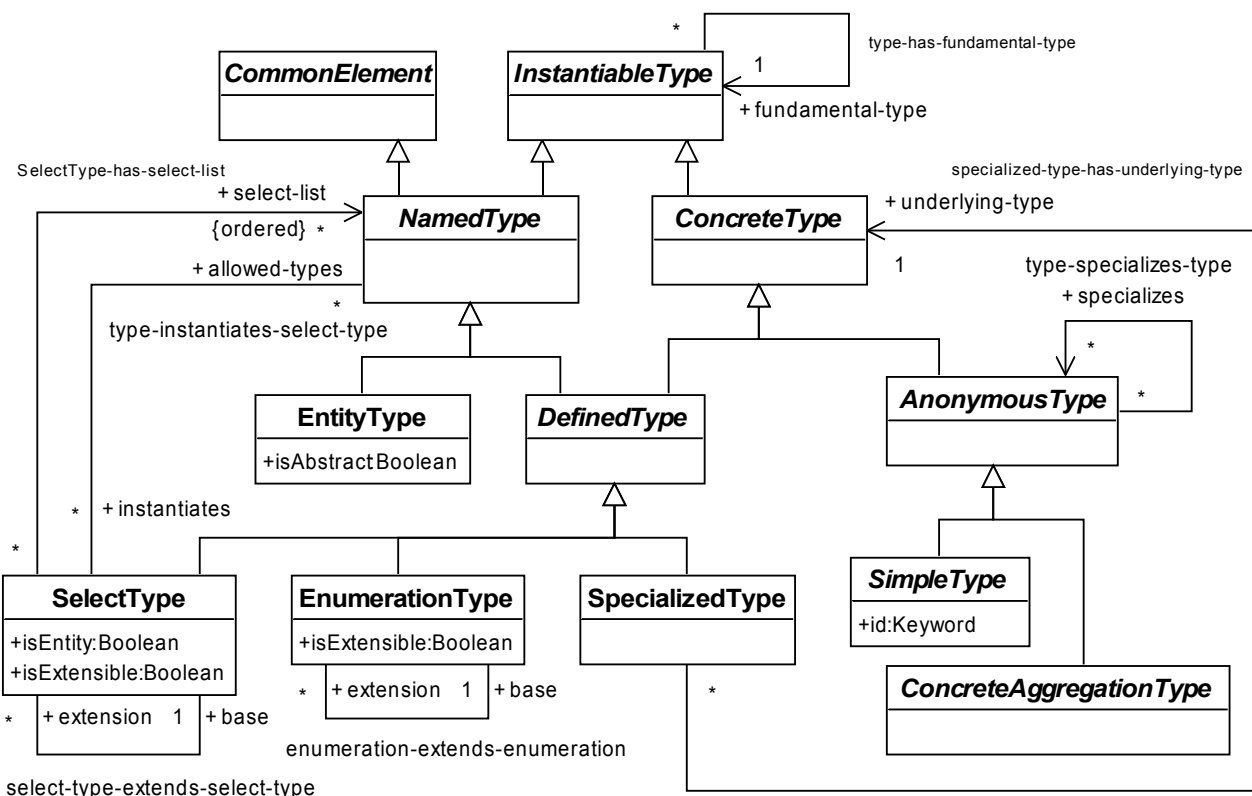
*
1
type-has-fundamental-type
CommonElement
InstantiableType
+ fundamental-type
SelectType-has-select-list
specialized-type-has-underlying-type
+ select-list
{ordered} *
NamedType
ConcreteType
+ underlying-type
+ allowed-types
1
type-specializes-type
+ specializes
*
type-instantiates-select-type
*
EntityType
+isAbstract Boolean
DefinedType
AnonymousType
*
*
+ instantiates
*
SelectType
+isEntity:Boolean
+isExtensible:Boolean
EnumerationType
+isExtensible:Boolean
SpecializedType
SimpleType
+id:Keyword
*
+ extension 1
+ base
*
ConcreteAggregationType
*
+ extension 1
+ base
enumeration-extends-enumeration
select-type-extends-select-type